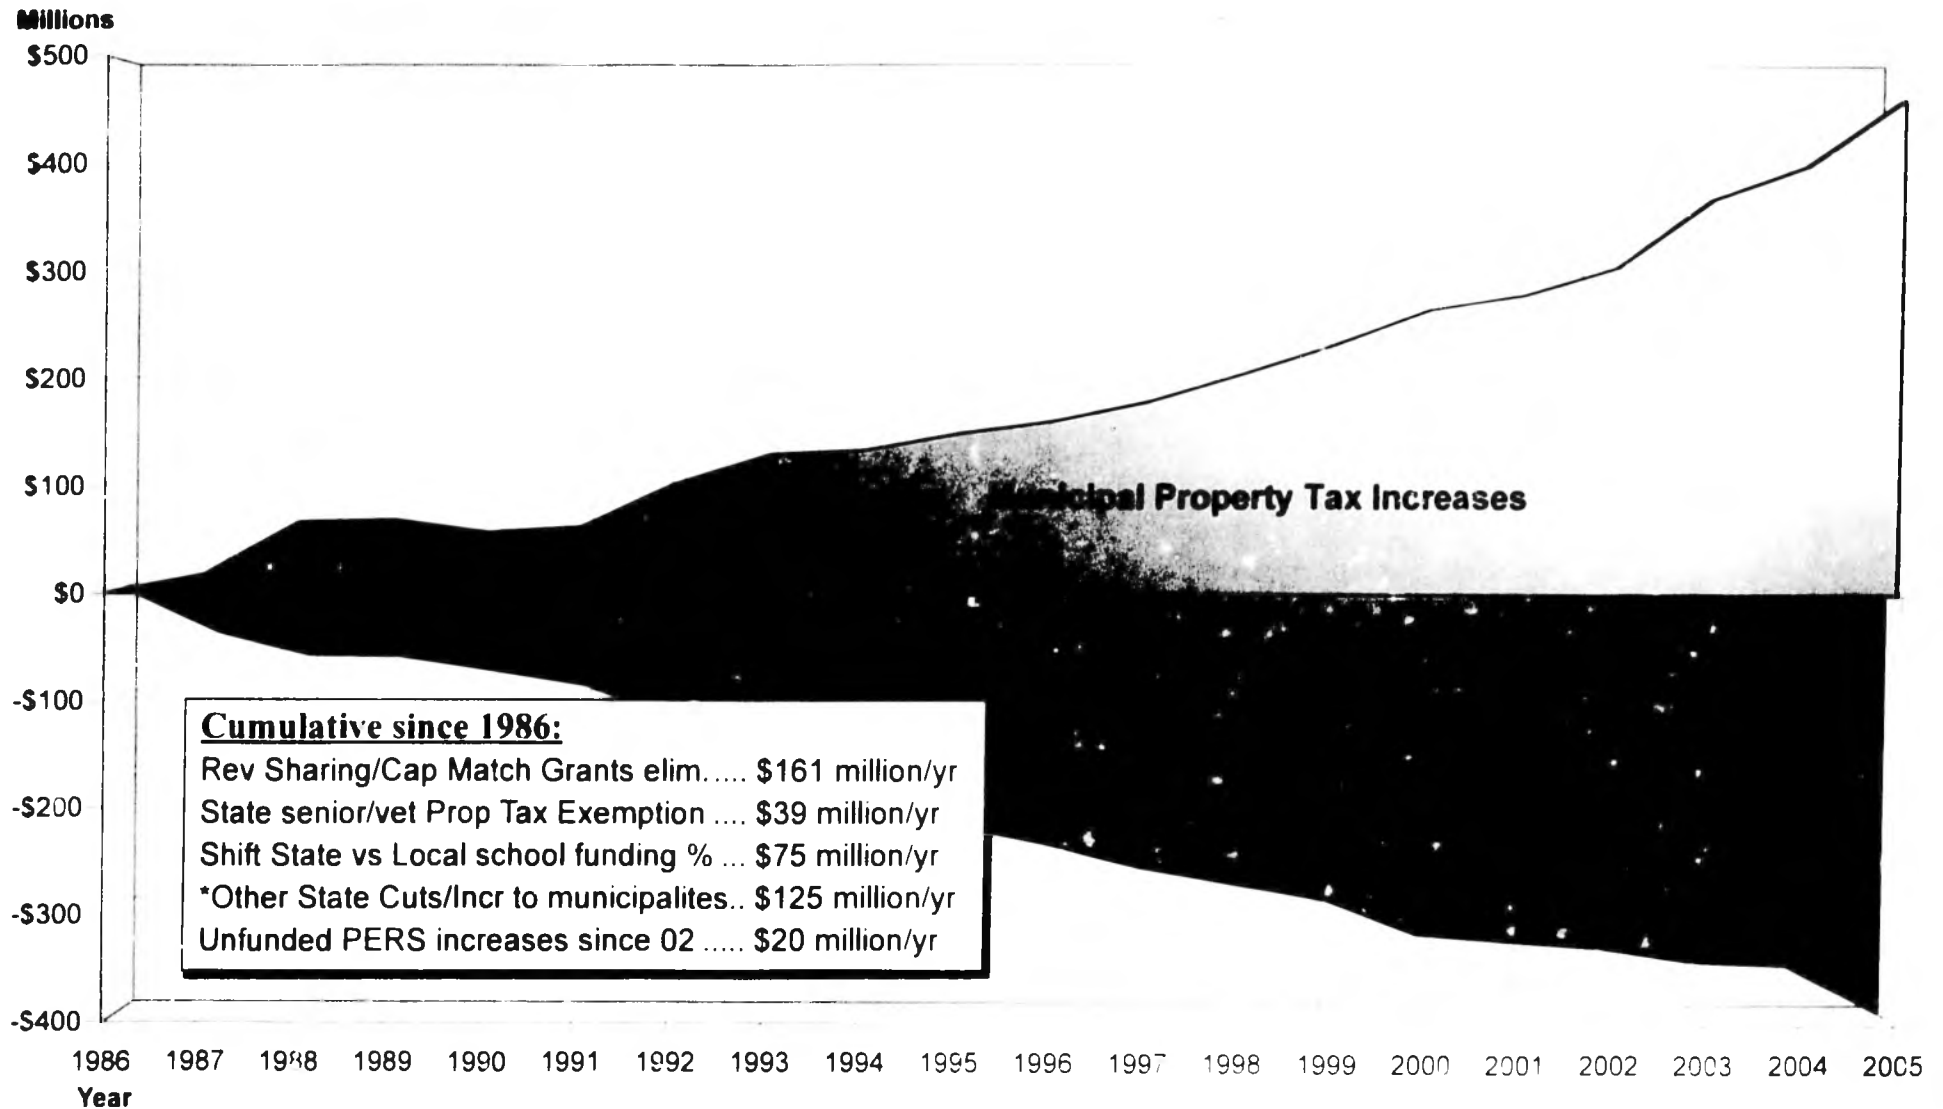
Millions

\$500

\$400

\$300

\$200

\$100

\$0

-\$100

-\$200

-\$300

-\$400

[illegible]icipal Property Tax Increases

Cumulative since 1986:

Rev Sharing/Cap Match Grants elim..... \$161 million/yr

State senior/vet Prop Tax Exemption .... \$39 million/yr

Shift State vs Local school funding % ... \$75 million/yr

*Other State Cuts/Incr to municipalites.. \$125 million/yr

Unfunded PERS increases since 02 ..... \$20 million/yr

1986 1987 1988 1989 1990 1991 1992 1993 1994 1995 1996 1997 1998 1999 2000 2001 2002 2003 2004 2005

Year